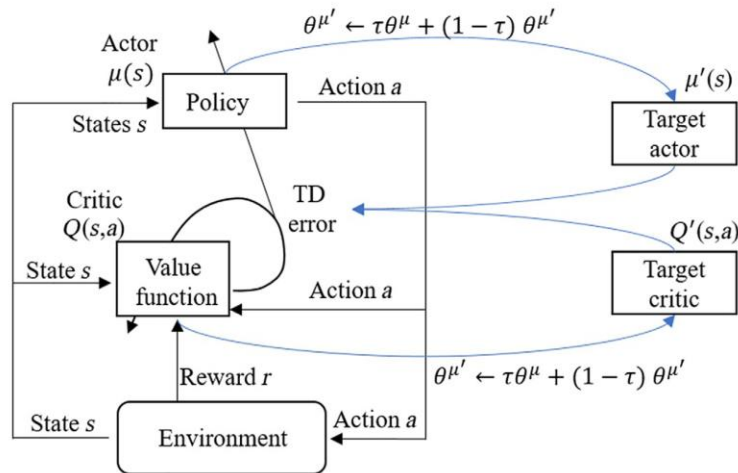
$\theta^{\mu'} \leftarrow \tau\theta^{\mu} + (1-\tau)\,\theta^{\mu'}$

Actor
$\mu(s)$

Policy

Action $a$

States $s$

$\mu'(s)$

Target actor

Critic
$Q(s,a)$

TD error

$Q'(s,a)$

State $s$

Value function

Action $a$

Target critic

Reward $r$

$\theta^{\mu'} \leftarrow \tau\theta^{\mu} + (1-\tau)\,\theta^{\mu'}$

State $s$

Environment

Action $a$